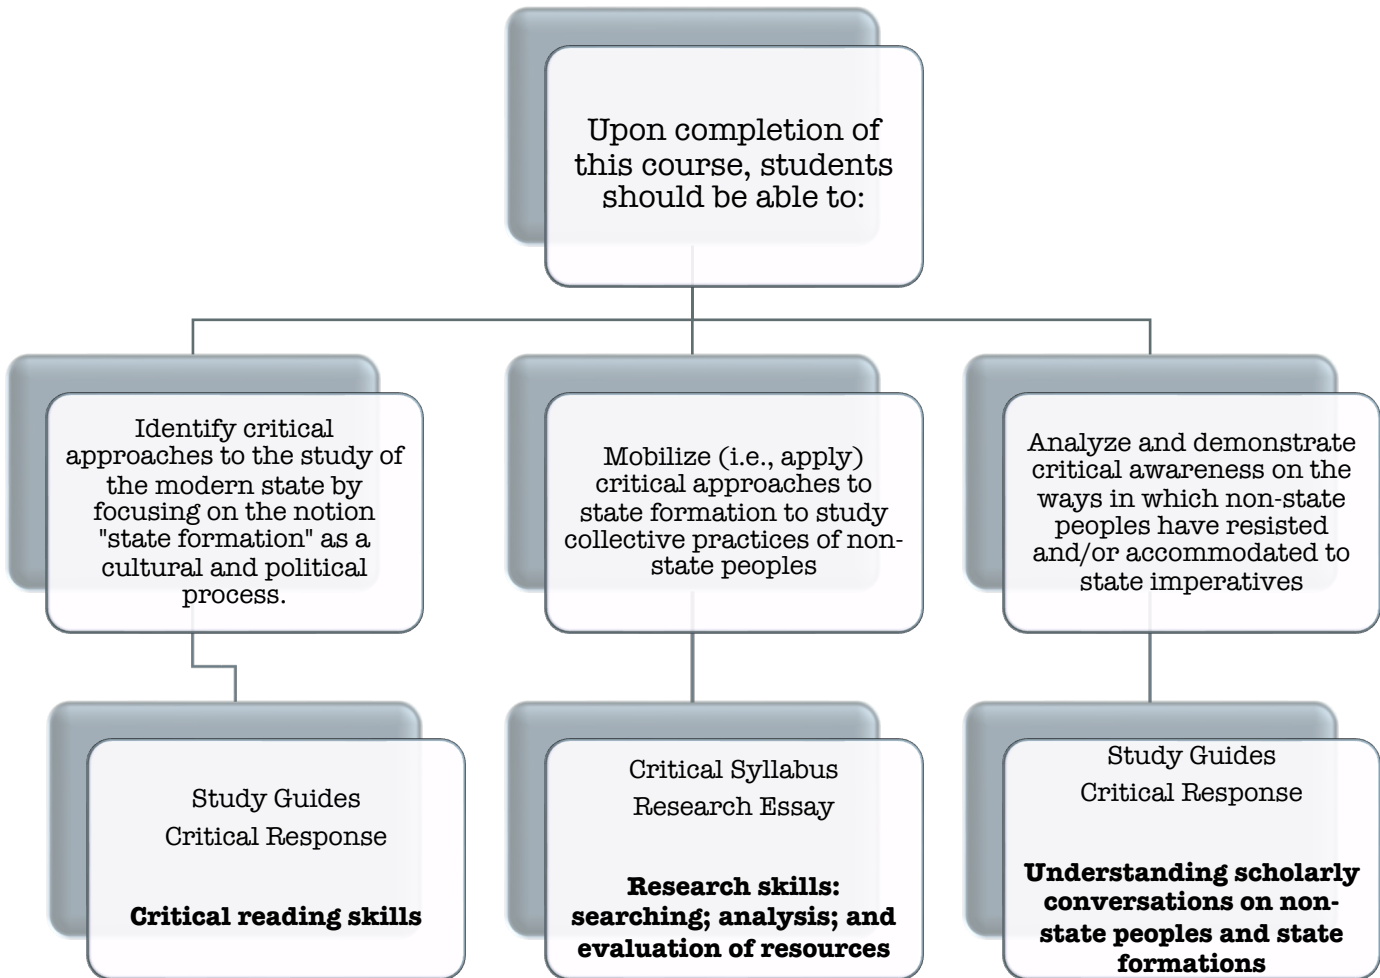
Upon completion of this course, students should be able to:

Identify critical approaches to the study of the modern state by focusing on the notion "state formation" as a cultural and political process.

Mobilize (i.e., apply) critical approaches to state formation to study collective practices of non-state peoples

Analyze and demonstrate critical awareness on the ways in which non-state peoples have resisted and/or accommodated to state imperatives

Study Guides
Critical Response

**Critical reading skills**

Critical Syllabus
Research Essay

**Research skills: searching; analysis; and evaluation of resources**

Study Guides
Critical Response

**Understanding scholarly conversations on non-state peoples and state formations**